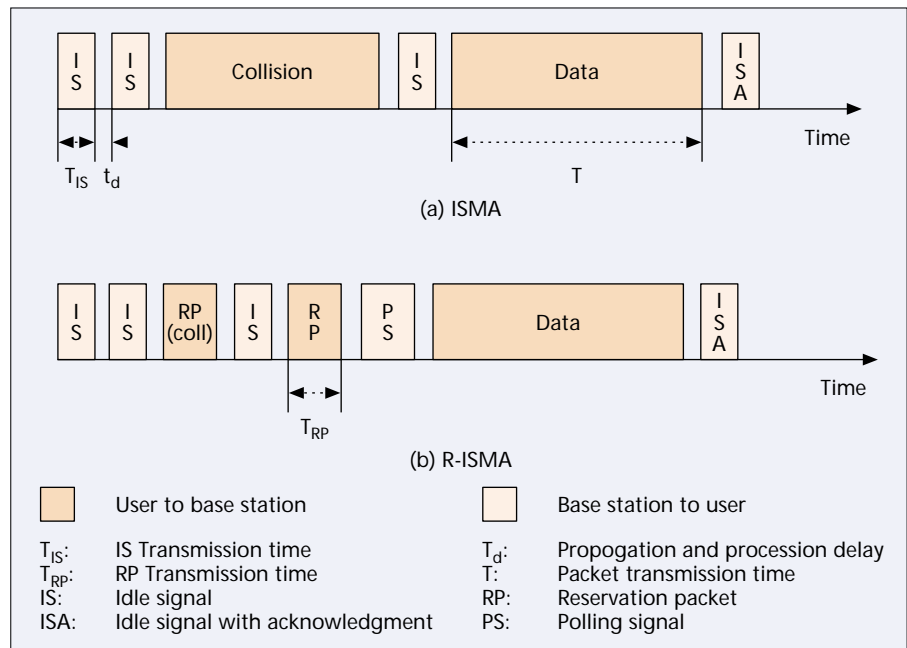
I S

I S

Collision

I S

Data

I S A

Time

$T_{IS}$ $t_d$

T

(a) ISMA

I S

I S

RP (coll)

I S

R P

P S

Data

I S A

Time

$T_{RP}$

(b) R-ISMA

User to base station

Base station to user

$T_{IS}$: IS Transmission time

$T_d$: Propogation and procession delay

$T_{RP}$: RP Transmission time

T: Packet transmission time

IS: Idle signal

RP: Reservation packet

ISA: Idle signal with acknowledgment

PS: Polling signal